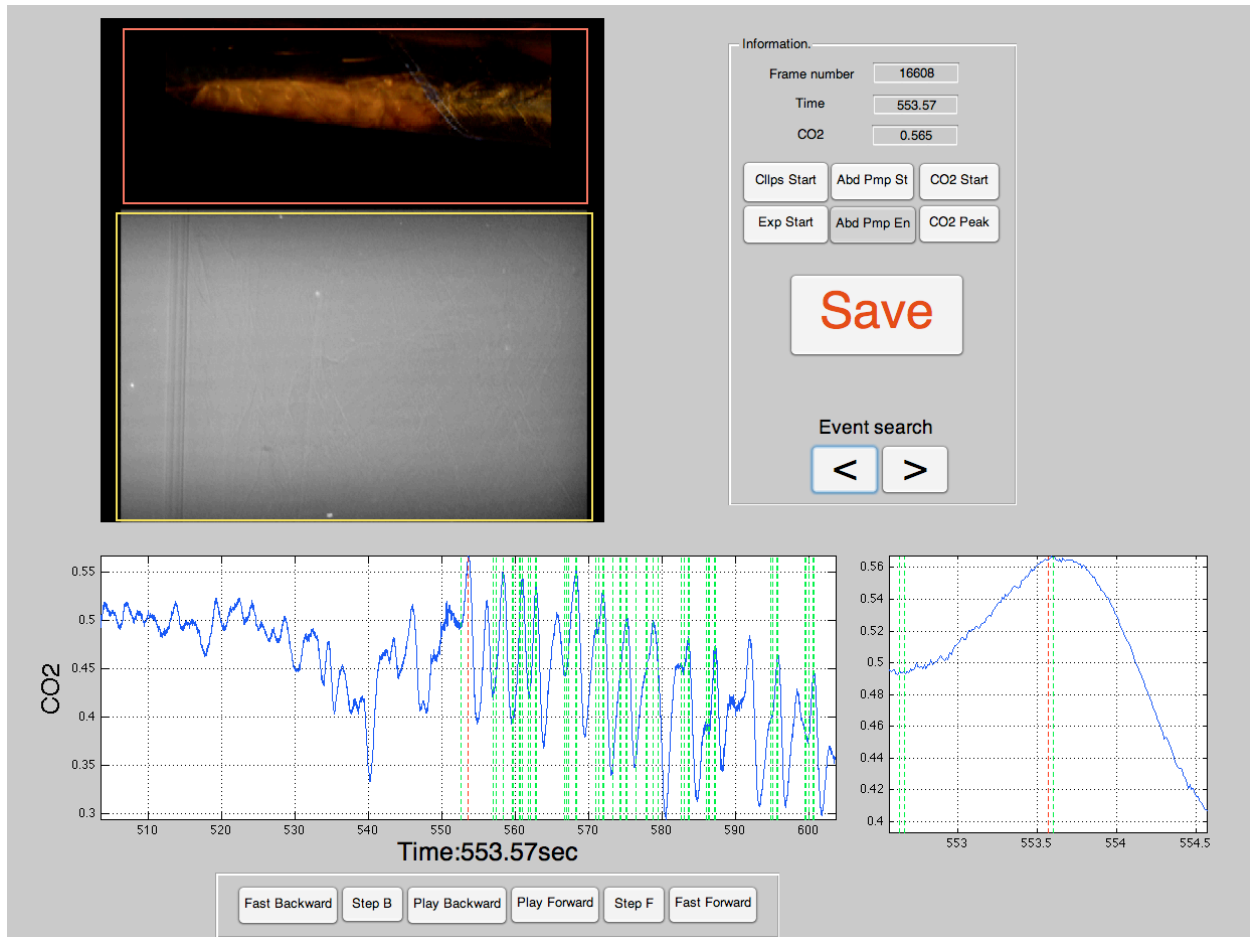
Information.

Frame number 16608

Time 553.57

CO2 0.565

Cllps Start

Abd Pmp St

CO2 Start

Exp Start

Abd Pmp En

CO2 Peak

Save

Event search

<

>

0.55
0.5
0.45
0.4
0.35
0.3

CO2

510 520 530 540 550 560 570 580 590 600

Time:553.57sec

0.56
0.54
0.52
0.5
0.48
0.46
0.44
0.42
0.4

553 553.5 554 554.5

Fast Backward

Step B

Play Backward

Play Forward

Step F

Fast Forward